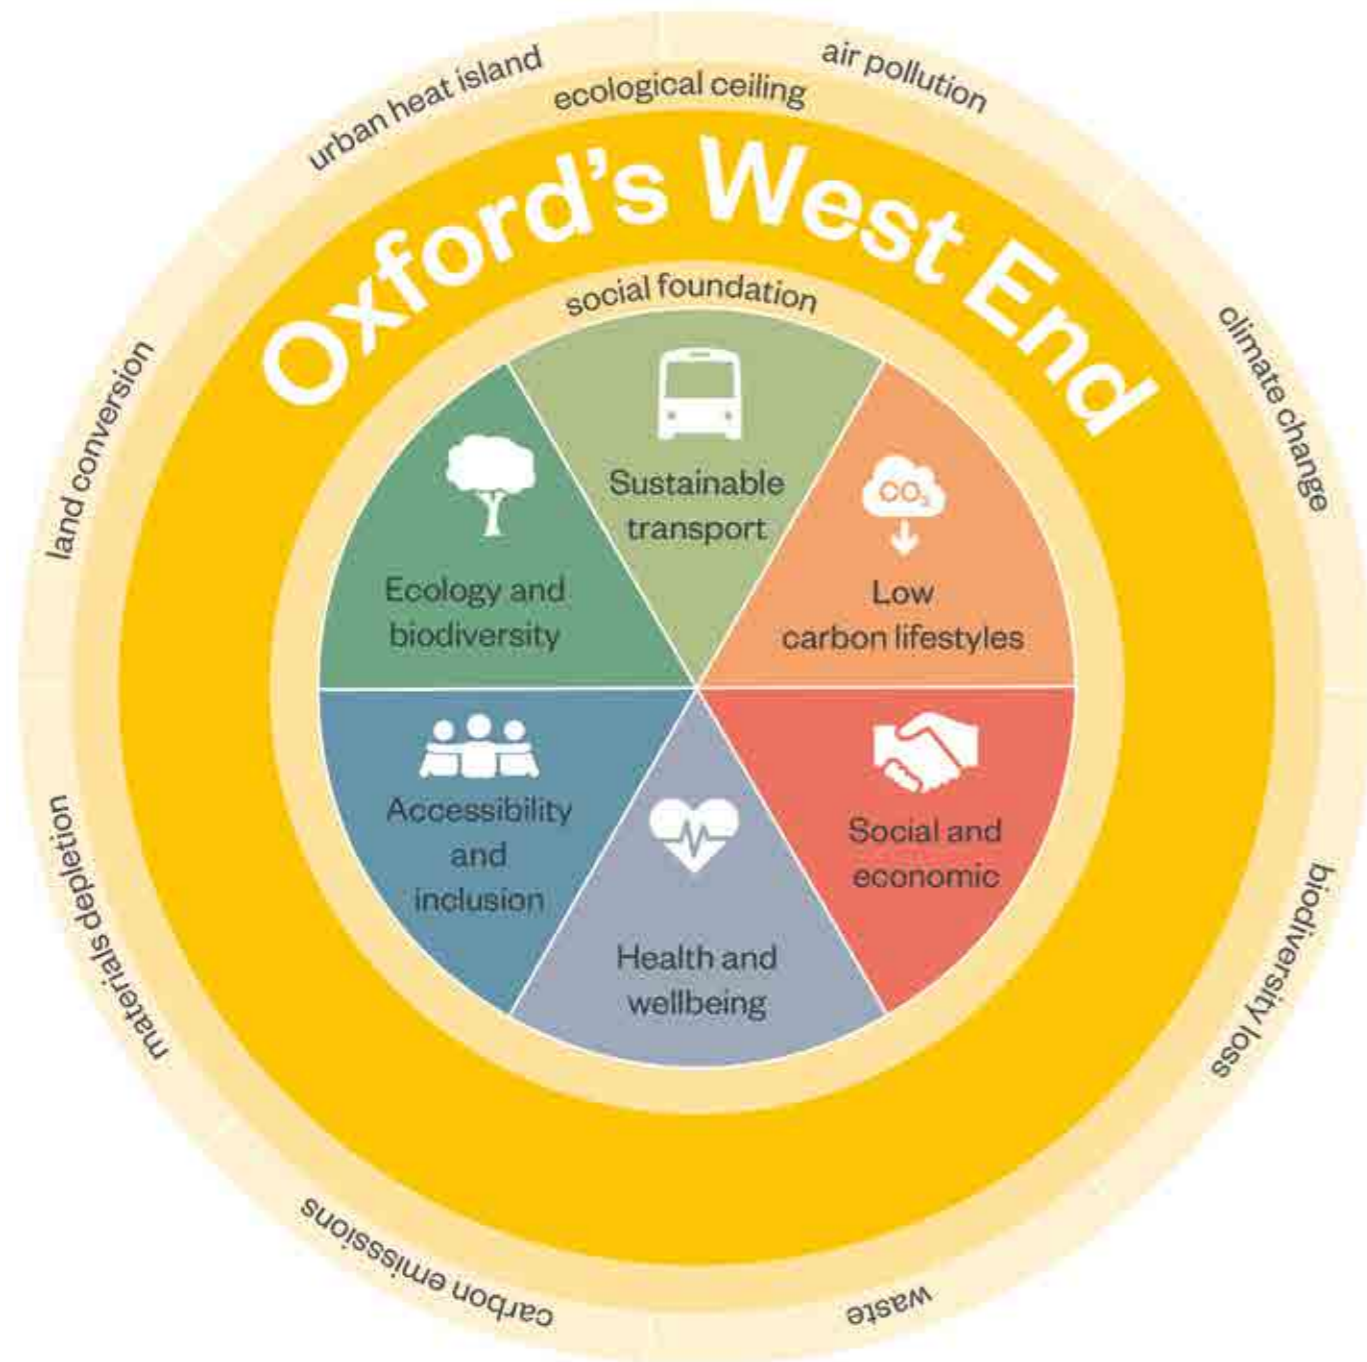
urban heat island

ecological ceiling

air pollution

Oxford's West End

social foundation

climate change

land conversion

Sustainable transport

Ecology and biodiversity

$CO_2$

Low carbon lifestyles

Accessibility and inclusion

Social and economic

Health and wellbeing

materials depletion

biodiversity loss

carbon emissions

waste